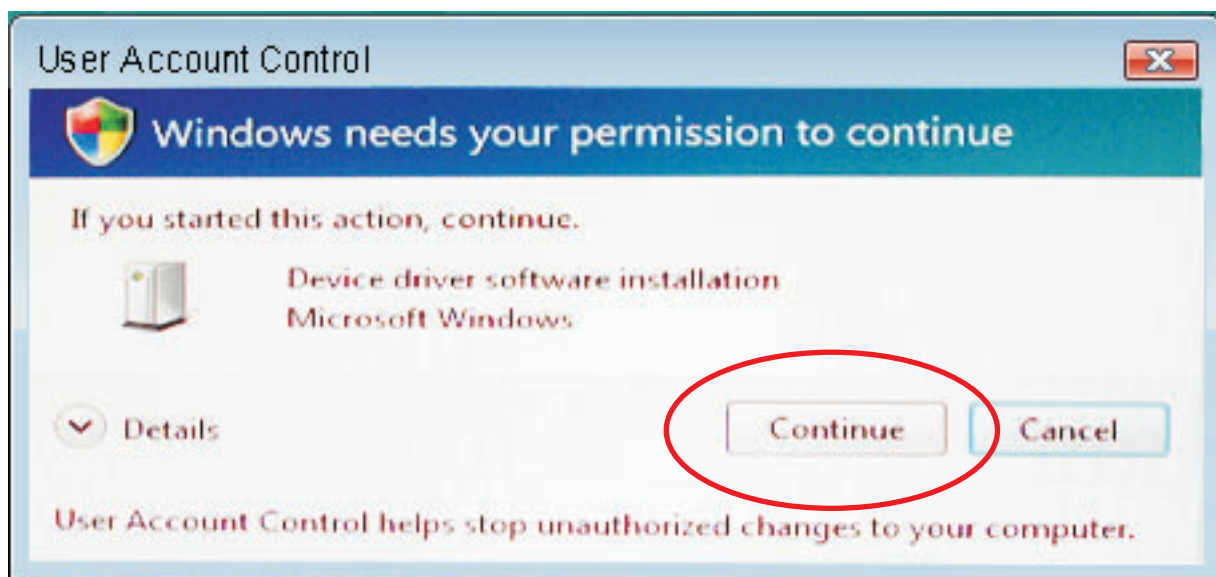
User Account Control

Windows needs your permission to continue

If you started this action, continue.

Device driver software installation
Microsoft Windows

Details

Continue

Cancel

User Account Control helps stop unauthorized changes to your computer.